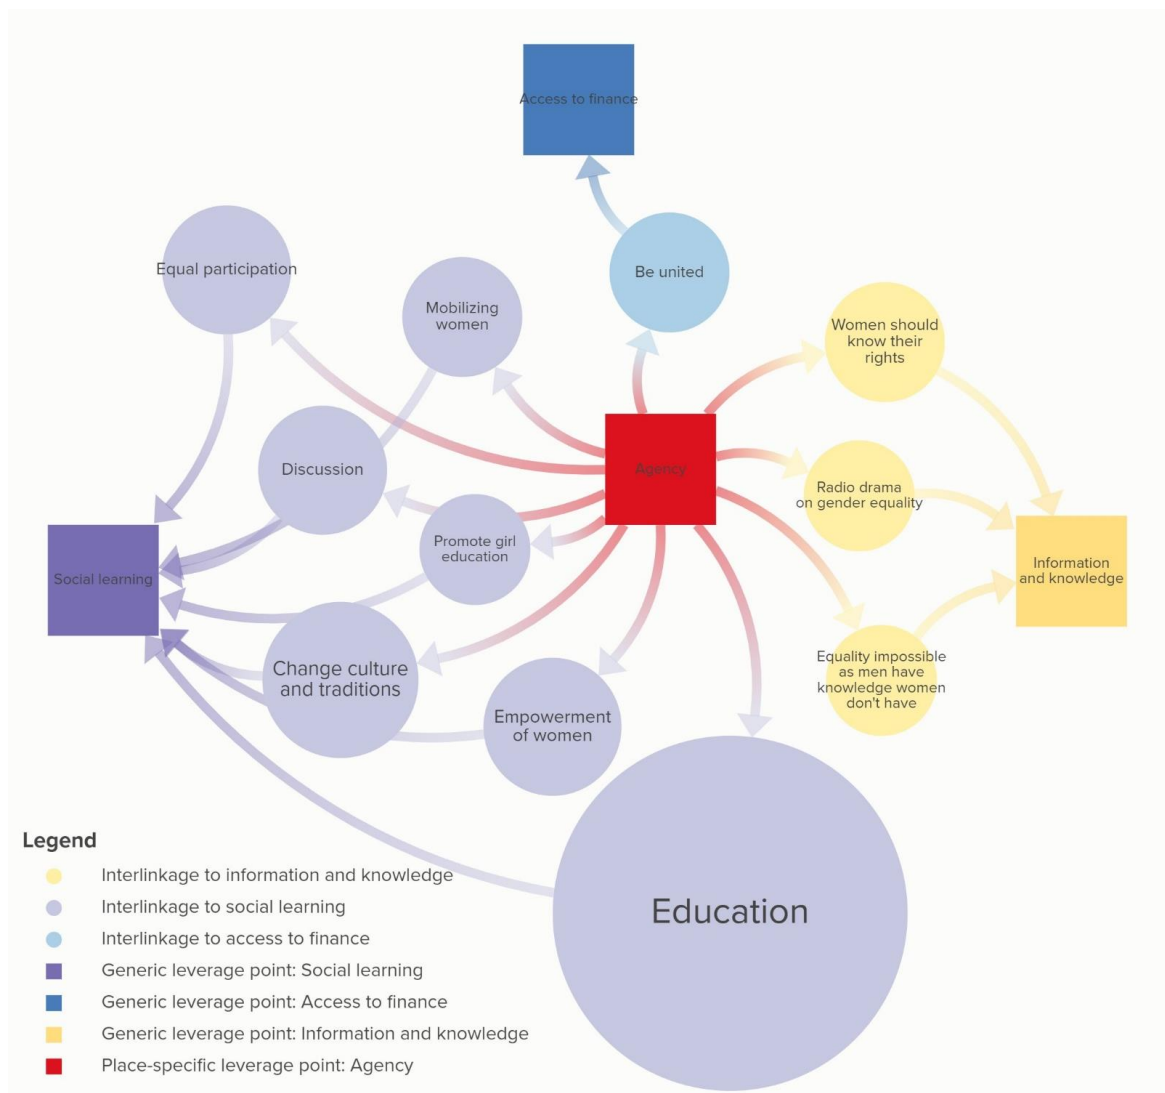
Access to finance

Be united

Equal participation

Mobilizing women

Women should know their rights

Discussion

Agency

Radio drama on gender equality

Social learning

Promote girl education

Information and knowledge

Change culture and traditions

Equality impossible as men have knowledge women don't have

Empowerment of women

Education

Legend

Interlinkage to information and knowledge

Interlinkage to social learning

Interlinkage to access to finance

Generic leverage point: Social learning

Generic leverage point: Access to finance

Generic leverage point: Information and knowledge

Place-specific leverage point: Agency